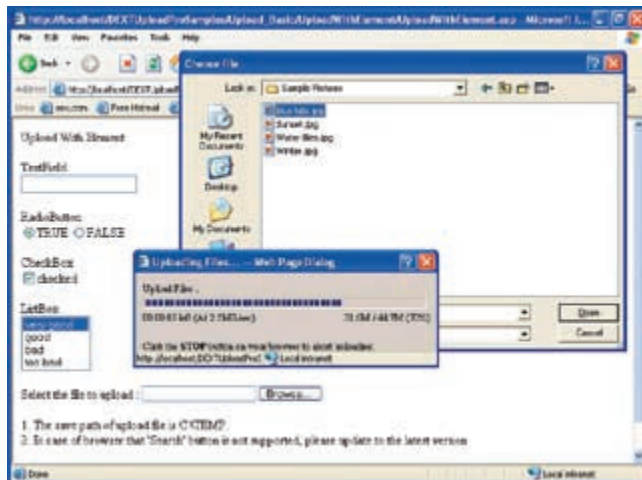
http://localhost/DEXT/UploadPro/Samples/Upload_Basic/UploadWithElement/UploadWithElement.aspx - Microsoft I...

File Edit View Favorites Tools Help

Back

Address http://localhost/DEXT/Upload

Links sms.com Free Hotmail

Upload With Element

TextField

RadioButton
TRUE FALSE

CheckBox
checked

ListBox
very good
good
bad
too bad

Select the file to upload : Browse...

1. The save path of upload file is C:\TEMP.
2. In case of browser that "Search" button is not supported, please update to the latest version

Choose File

Look in: Sample Pictures

Blue hills.jpg
Sunset.jpg
Water lilies.jpg
Winter.jpg

My Recent Documents
Desktop
My Documents

Open
Cancel

Uploading Files... -- Web Page Dialog

Upload Files .

00:00:03 left (At 2.5M/sec) 31.6M / 44.9M (70%)

Click the STOP button on your browser to abort uploading.

http://localhost/DEXT/UploadPro/ Local intranet

Done Local intranet